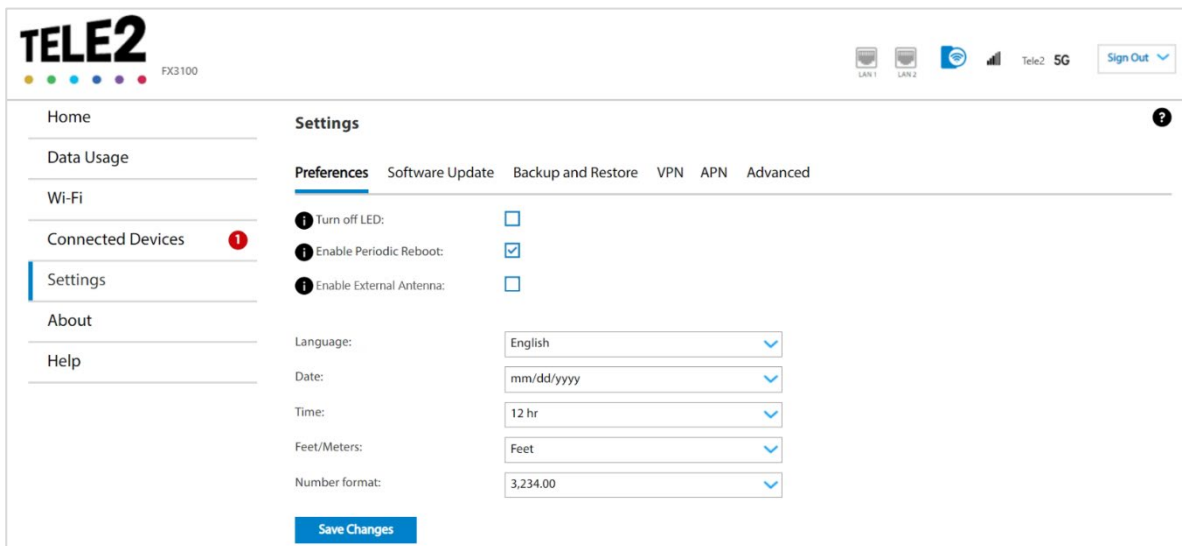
TELE2
FX3100

LAN 1 LAN 2 Tele2 5G Sign Out

Home
Data Usage
Wi-Fi
Connected Devices 1
Settings
About
Help

Settings

?

Preferences Software Update Backup and Restore VPN APN Advanced

Turn off LED:
Enable Periodic Reboot:
Enable External Antenna:

Language: English
Date: mm/dd/yyyy
Time: 12 hr
Feet/Meters: Feet
Number format: 3,234.00

Save Changes